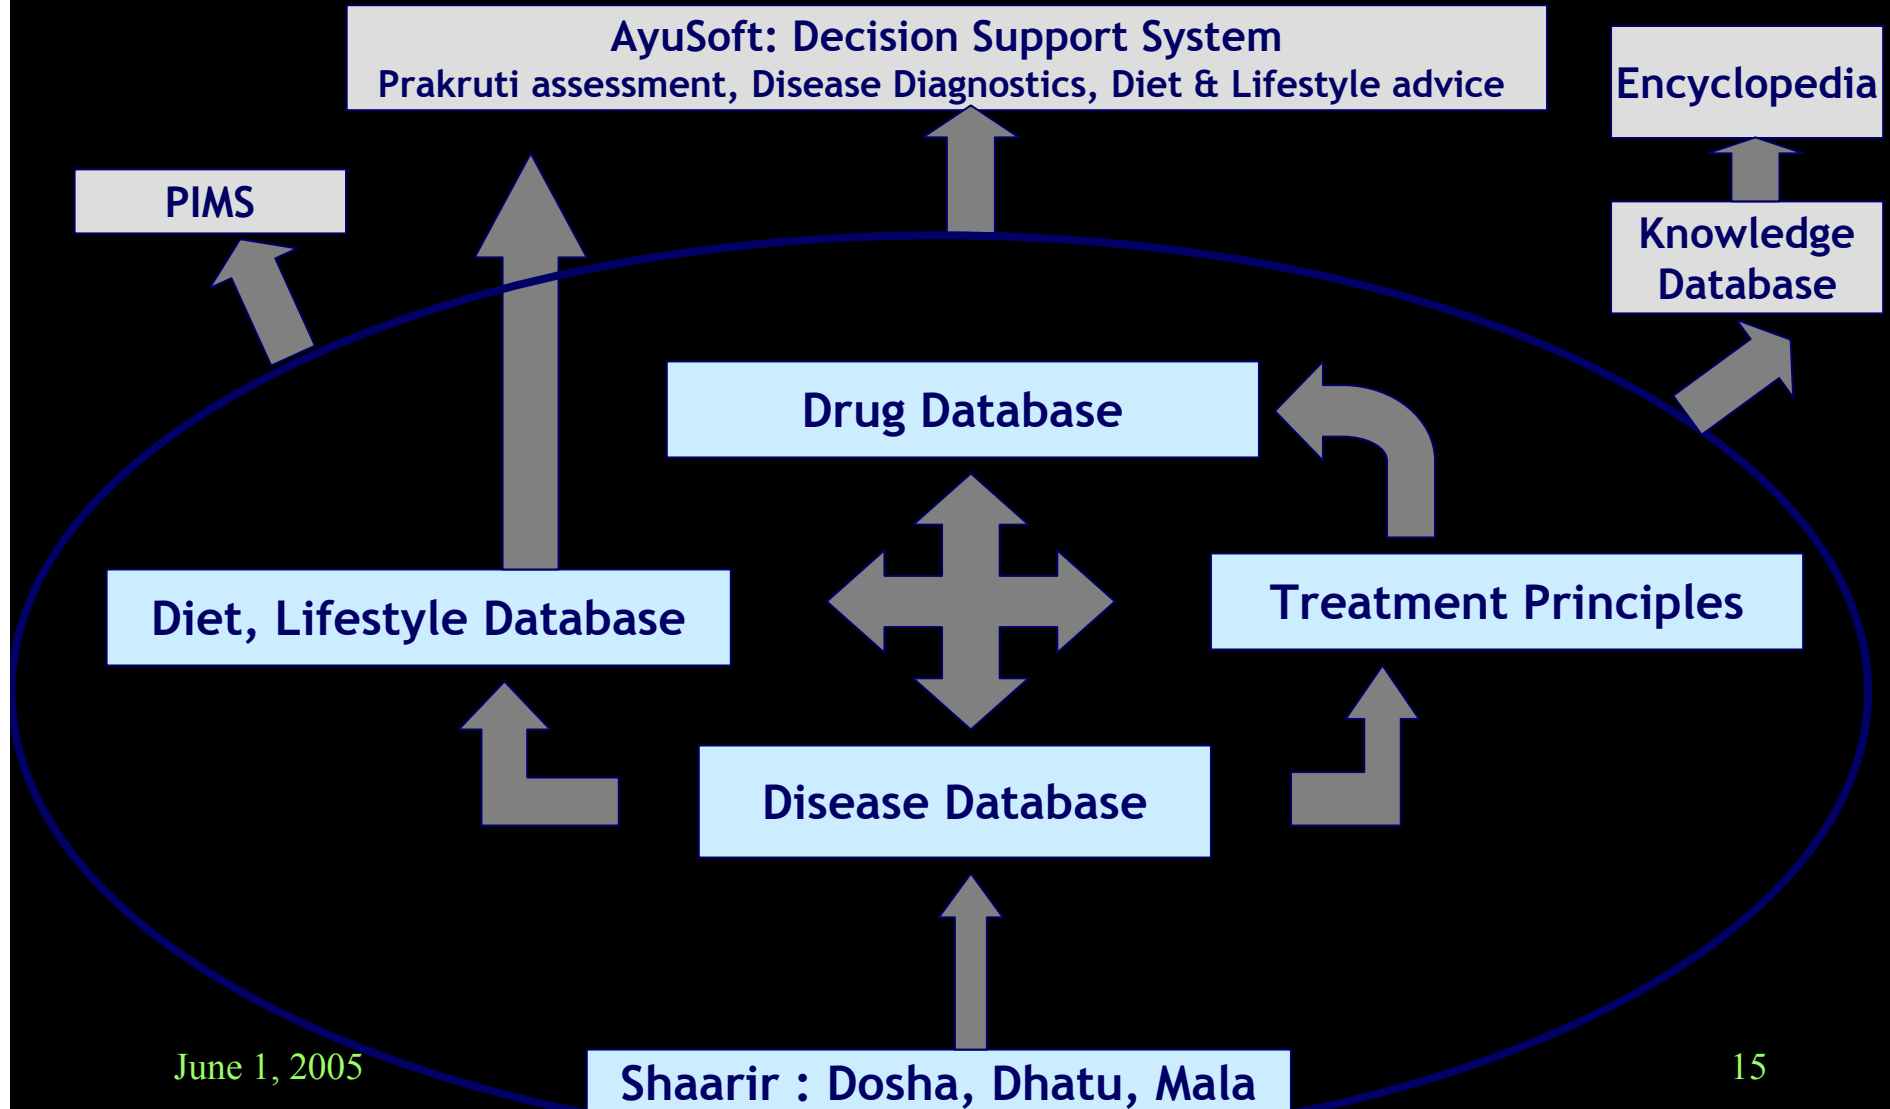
AyuSoft: Decision Support System
Prakruti assessment, Disease Diagnostics, Diet & Lifestyle advice

Encyclopedia

PIMS

Knowledge Database

Drug Database

Diet, Lifestyle Database

Treatment Principles

Disease Database

June 1, 2005

Shaarir : Dosha, Dhatu, Mala

15